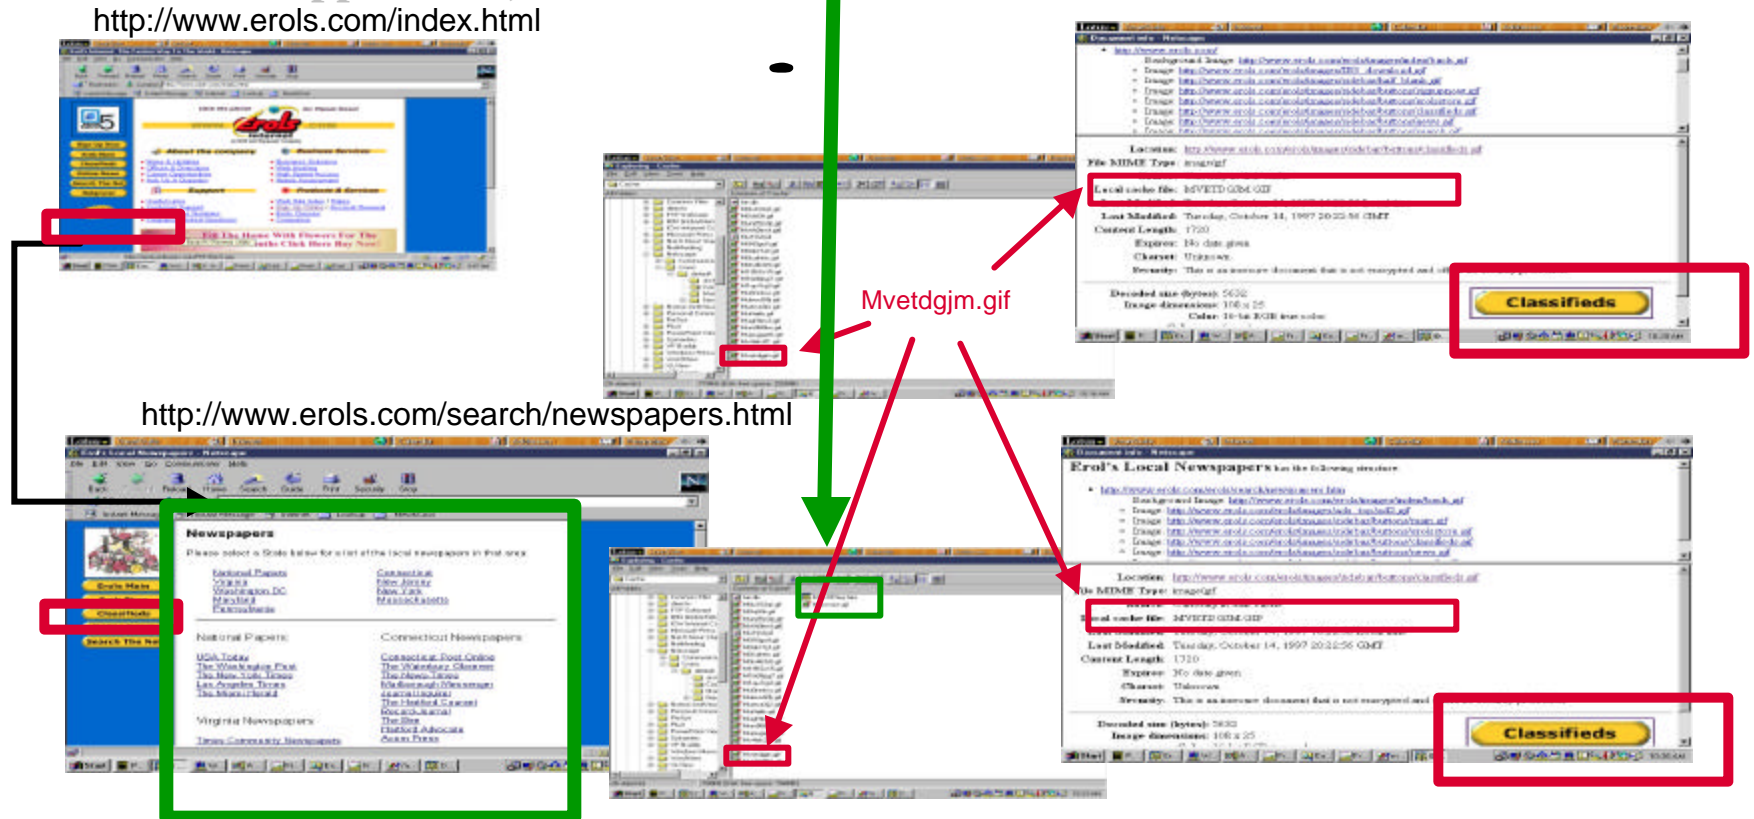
http://www.erols.com/index.html

http://www.erols.com/search/newspapers.html

Mvetdgjm.gif

Classifieds

Classifieds

Newspapers

Please select a State below for a list of the local newspapers in that area

National Papers

Connecticut Newspapers

Virginia Newspapers

Erol's Local Newspapers

Location:

File MIME Type:

Local cache file: MVETD GJM.GIF

Last Modified: Tuesday, October 14, 1997 20:22:56 GMT

Content Length: 1720

Expires: No date given

Charset: Unknown

Security: This is an insecure document that is not encrypted and

Decoded size (bytes): 5632

Image dimensions: 108 x 25